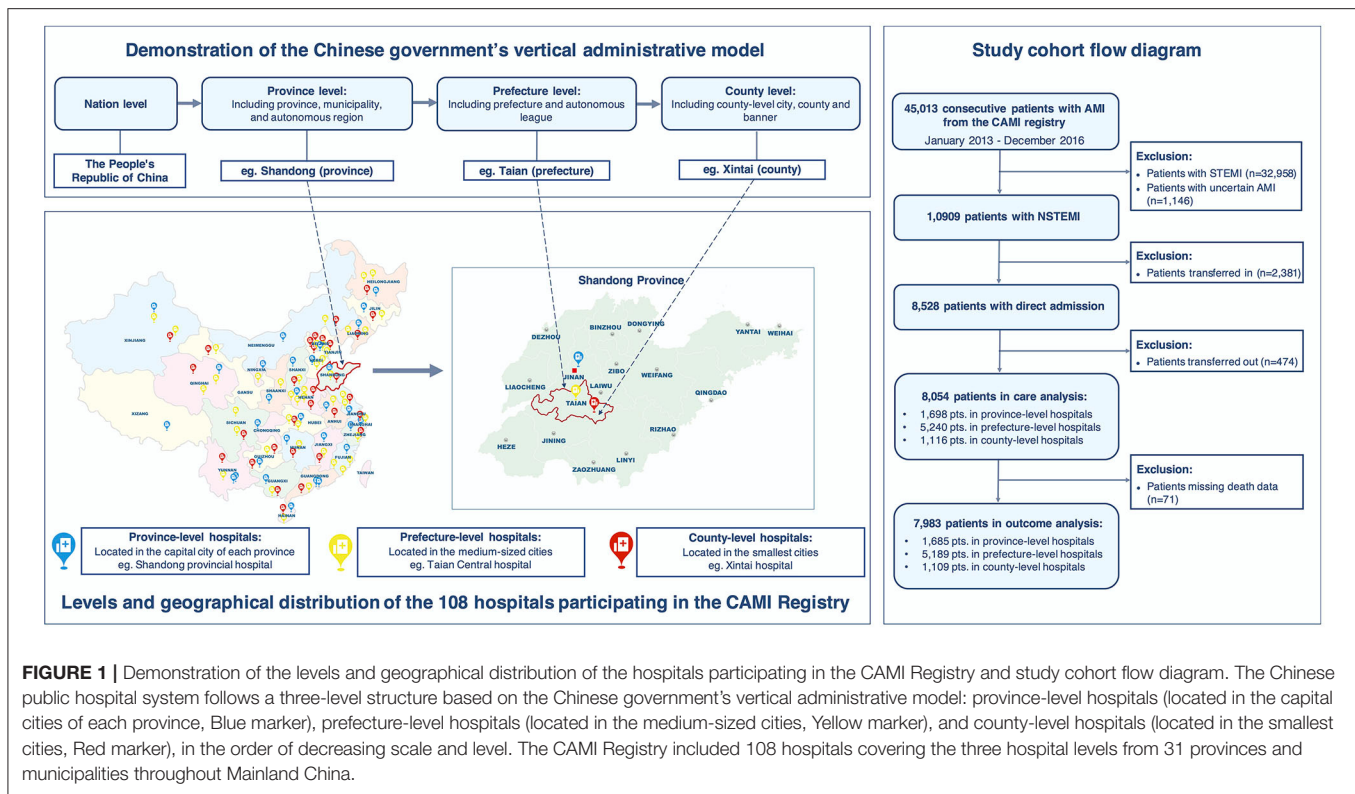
Demonstration of the Chinese government's vertical administrative model

Nation level

The People's Republic of China

Province level:
Including province, municipality, and autonomous region

eg. Shandong (province)

Prefecture level:
Including prefecture and autonomous league

eg. Taian (prefecture)

County level:
Including county-level city, county and banner

eg. Xintai (county)

HEILONGJIANG
JILIN
LIAONING
XINJIANG
NEIMENGGU
BEIJING
TIANJIN
HEBEI
NINGXIA
SHANXI
QINGHAI
GANSU
SHAANXI
HENAN
XIZANG
SICHUAN
CHONGQING
HUBEI
ANHUI
JIANGSU
SHANGHAI
ZHEJIANG
HUNAN
JIANGXI
GUIZHOU
FUJIAN
YUNNAN
GUANGXI
GUANGDONG
TAIWAN
HAINAN

Shandong Province
DEZHOU
BINZHOU
DONGYING
YANTAI
WEIHAI
JINAN
ZIBO
LIAOCHENG
LAIWU
WEIFANG
QINGDAO
TAIAN
HEZE
JINING
RIZHAO
LINYI
ZAOZHUANG

Province-level hospitals:
Located in the capital city of each province
eg. Shandong provincial hospital

Prefecture-level hospitals:
Located in the medium-sized cities
eg. Taian Central hospital

County-level hospitals:
Located in the smallest cities
eg. Xintai hospital

Levels and geographical distribution of the 108 hospitals participating in the CAMI Registry

Study cohort flow diagram

45,013 consecutive patients with AMI from the CAMI registry
January 2013 - December 2016

Exclusion:
• Patients with STEMI (n=32,958)
• Patients with uncertain AMI (n=1,146)

1,0909 patients with NSTEMI

Exclusion:
• Patients transferred in (n=2,381)

8,528 patients with direct admission

Exclusion:
• Patients transferred out (n=474)

8,054 patients in care analysis:
• 1,698 pts. in province-level hospitals
• 5,240 pts. in prefecture-level hospitals
• 1,116 pts. in county-level hospitals

Exclusion:
• Patients missing death data (n=71)

7,983 patients in outcome analysis:
• 1,685 pts. in province-level hospitals
• 5,189 pts. in prefecture-level hospitals
• 1,109 pts. in county-level hospitals

FIGURE 1 | Demonstration of the levels and geographical distribution of the hospitals participating in the CAMI Registry and study cohort flow diagram. The Chinese public hospital system follows a three-level structure based on the Chinese government's vertical administrative model: province-level hospitals (located in the capital cities of each province, Blue marker), prefecture-level hospitals (located in the medium-sized cities, Yellow marker), and county-level hospitals (located in the smallest cities, Red marker), in the order of decreasing scale and level. The CAMI Registry included 108 hospitals covering the three hospital levels from 31 provinces and municipalities throughout Mainland China.